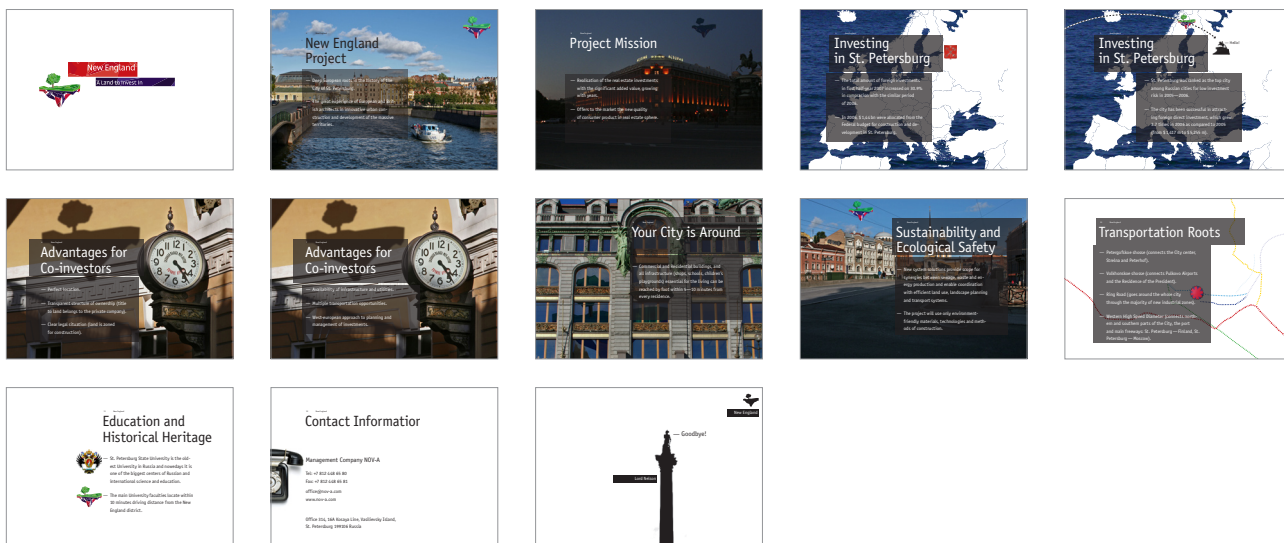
New England
A Land to Invest in

New England Project

Project Mission

Investing in St. Petersburg

Investing in St. Petersburg

Advantages for Co-investors

Advantages for Co-investors

— Availability of infrastructure and utilities.

— Multiple transportation opportunities.

Your City is Around

Sustainability and Ecological Safety

Transportation Roots

Education and Historical Heritage

— St. Petersburg State University is the oldest University in Russia and nowadays it is one of the biggest centers of Russian and international science and education.

— The main University faculties locate within 30 minutes driving distance from the New England district.

Contact Informatior

Management Company NOV-A

Tel: +7 812 448 65 81
Fax: +7 812 448 65 81

office@nov-a.com
www.nov-a.com

Office 314, 16A Kosaya Line, Vasilievsky Island,
St. Petersburg, 199106 Russia

New England

— Goodbye!